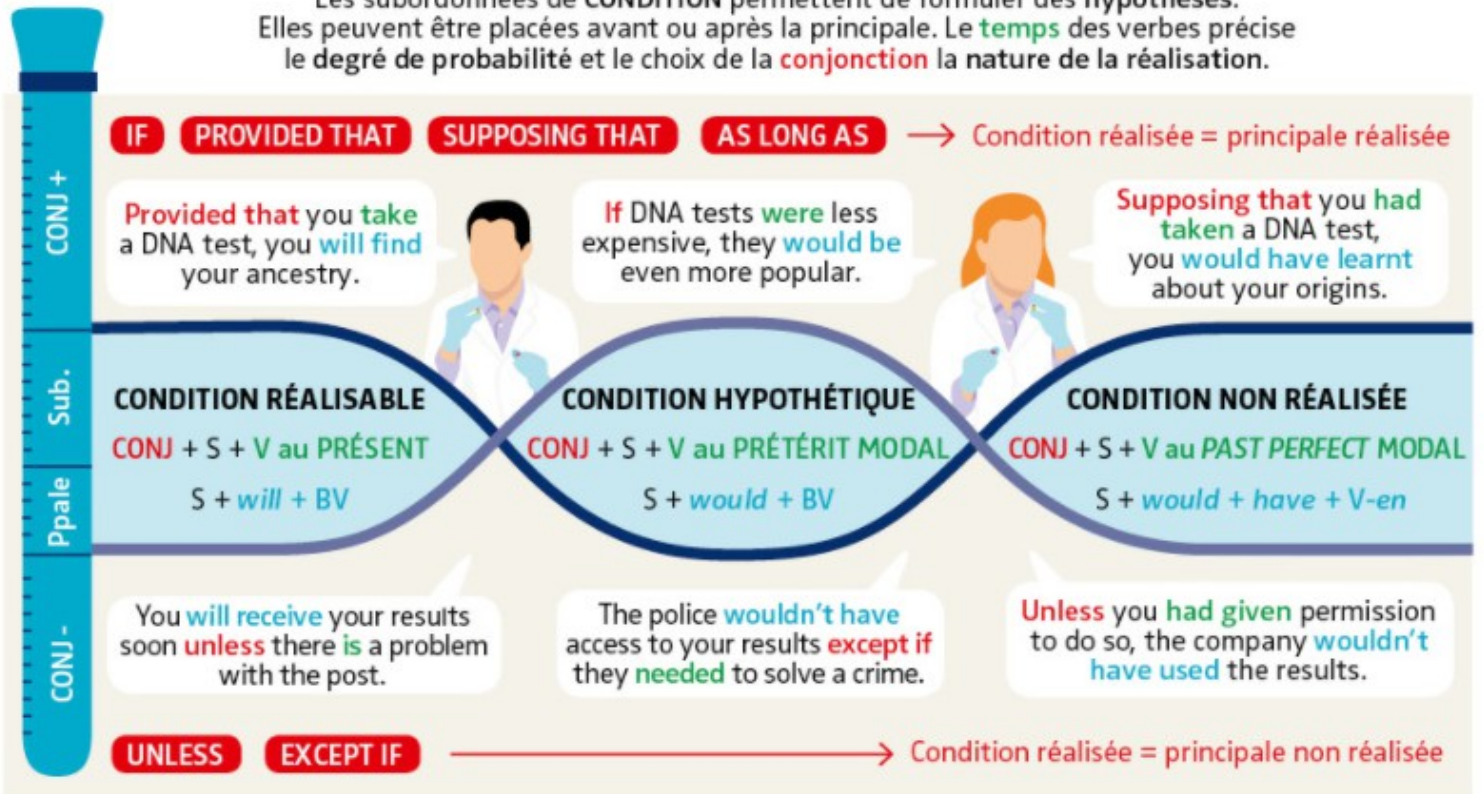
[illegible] de CONDITION permettent de formuler des hypothèses.
Elles peuvent être placées avant ou après la principale. Le temps des verbes précise le degré de probabilité et le choix de la conjonction la nature de la réalisation.

CONJ +

IF PROVIDED THAT SUPPOSING THAT AS LONG AS → Condition réalisée = principale réalisée

Provided that you take a DNA test, you will find your ancestry.

If DNA tests were less expensive, they would be even more popular.

Supposing that you had taken a DNA test, you would have learnt about your origins.

Sub.

Ppale

CONDITION RÉALISABLE
CONJ + S + V au PRÉSENT
S + will + BV

CONDITION HYPOTHÉTIQUE
CONJ + S + V au PRÉTÉRIT MODAL
S + would + BV

CONDITION NON RÉALISÉE
CONJ + S + V au PAST PERFECT MODAL
S + would + have + V-en

CONJ -

You will receive your results soon unless there is a problem with the post.

The police wouldn't have access to your results except if they needed to solve a crime.

Unless you had given permission to do so, the company wouldn't have used the results.

UNLESS EXCEPT IF → Condition réalisée = principale non réalisée